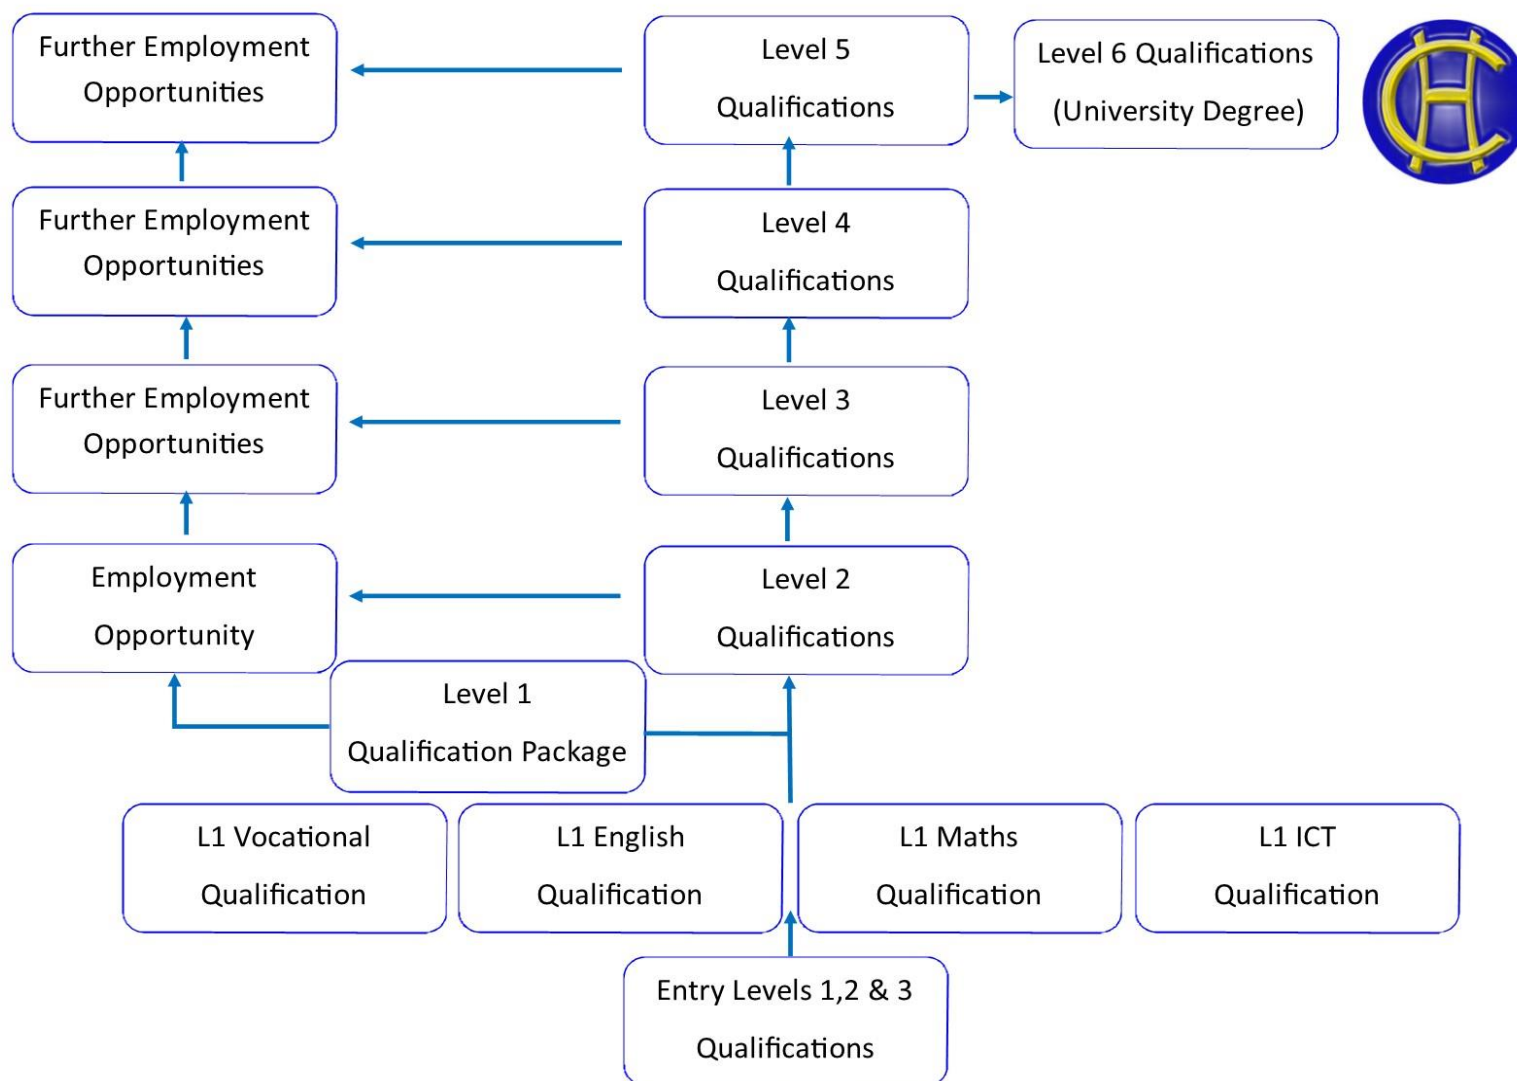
Further Employment Opportunities

Level 5 Qualifications

Level 6 Qualifications (University Degree)

Further Employment Opportunities

Level 4 Qualifications

Further Employment Opportunities

Level 3 Qualifications

Employment Opportunity

Level 2 Qualifications

Level 1 Qualification Package

L1 Vocational Qualification

L1 English Qualification

L1 Maths Qualification

L1 ICT Qualification

Entry Levels 1,2 & 3 Qualifications